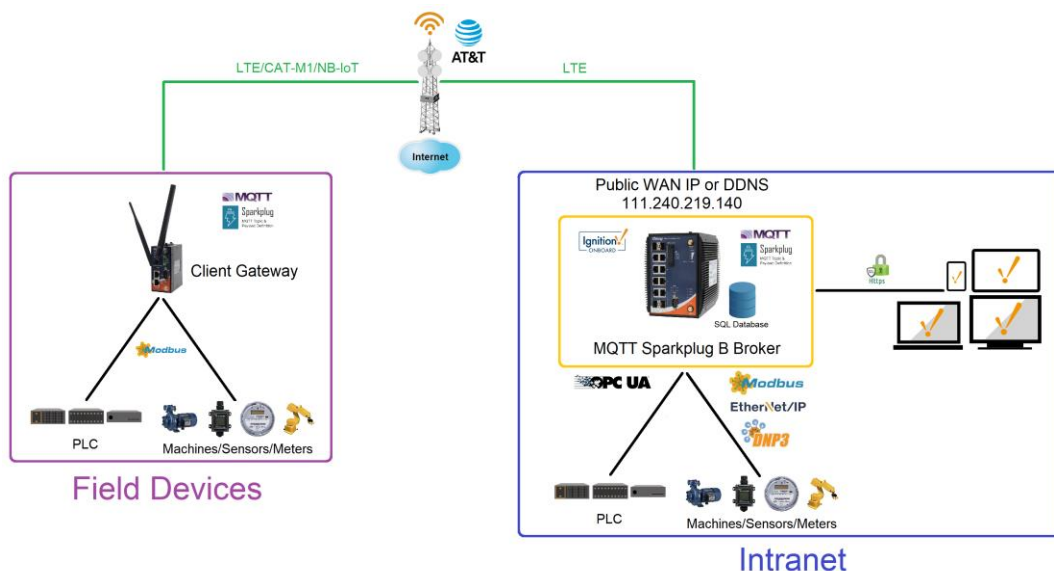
AT&T

LTE/CAT-M1/NB-IoT

LTE

Internet

MQTT

Sparkplug

Client Gateway

Modbus

PLC

Machines/Sensors/Meters

Field Devices

Public WAN IP or DDNS
111.240.219.140

Ignition ONBOARD

MQTT

Sparkplug

SQL Database

MQTT Sparkplug B Broker

HTTPS

OPC UA

Modbus

EtherNet/IP

DNP3

PLC

Machines/Sensors/Meters

Intranet